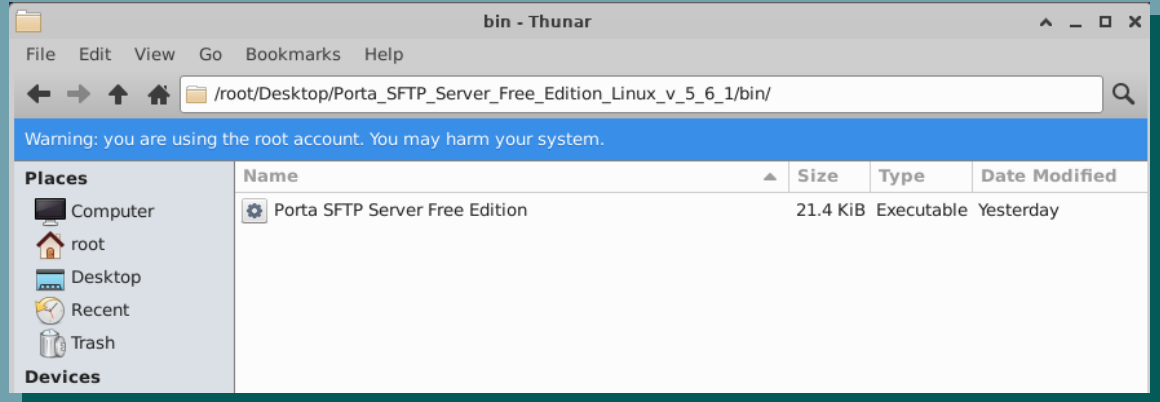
bin - Thunar

File Edit View Go Bookmarks Help

/root/Desktop/Porta_SFTP_Server_Free_Edition_Linux_v_5_6_1/bin/

Warning: you are using the root account. You may harm your system.

Places
Computer
root
Desktop
Recent
Trash
Devices

| Name | Size | Type | Date Modified |
|---|---|---|---|
| Porta SFTP Server Free Edition | 21.4 KiB | Executable | Yesterday |